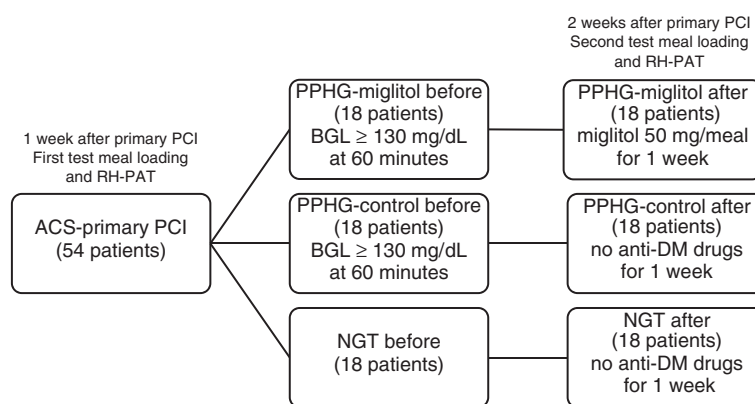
2 weeks after primary PCI
Second test meal loading
and RH-PAT

1 week after primary PCI
First test meal loading
and RH-PAT

ACS-primary PCI
(54 patients)

PPHG-miglitol before
(18 patients)
BGL $\geq$ 130 mg/dL
at 60 minutes

PPHG-miglitol after
(18 patients)
miglitol 50 mg/meal
for 1 week

PPHG-control before
(18 patients)
BGL $\geq$ 130 mg/dL
at 60 minutes

PPHG-control after
(18 patients)
no anti-DM drugs
for 1 week

NGT before
(18 patients)

NGT after
(18 patients)
no anti-DM drugs
for 1 week